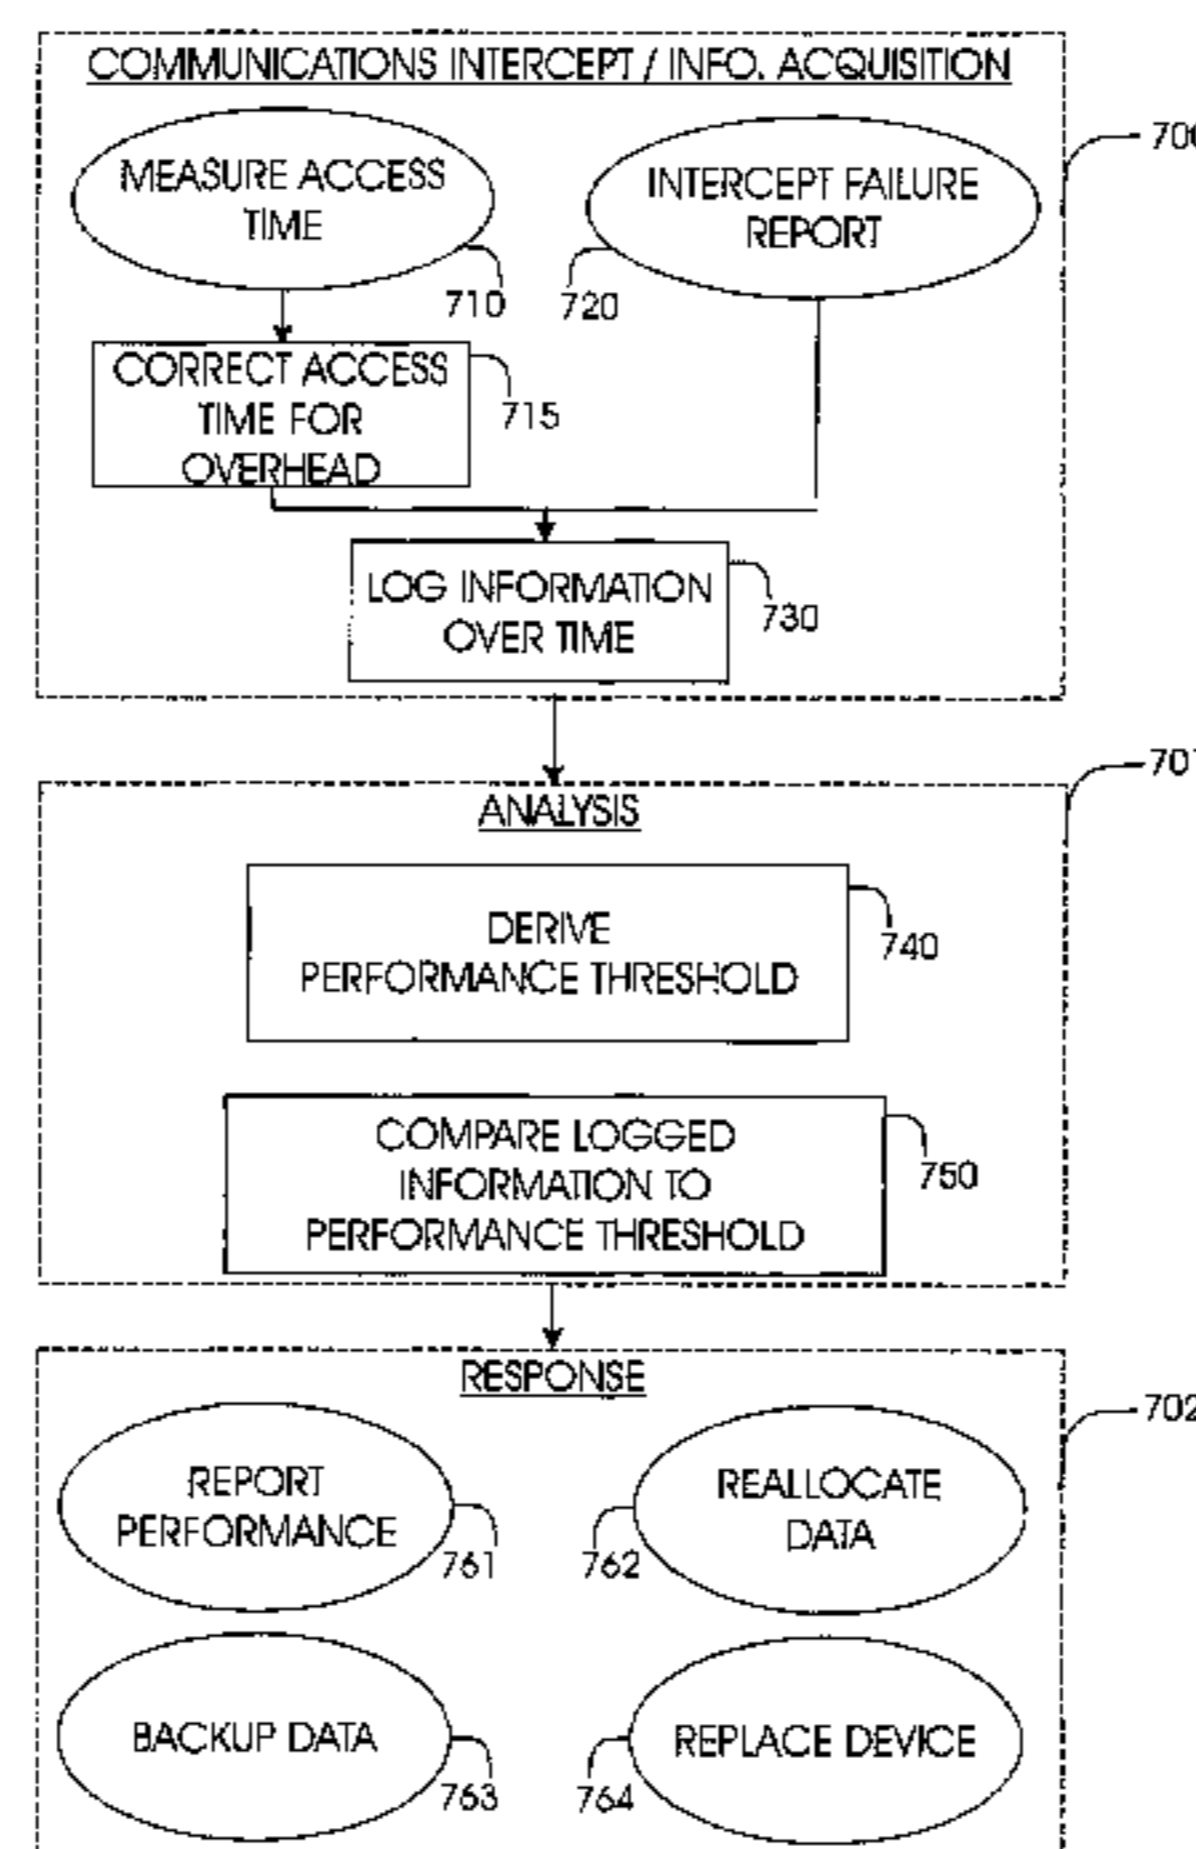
COMMUNICATIONS INTERCEPT / INFO. ACQUISITION

700

MEASURE ACCESS TIME

710

INTERCEPT FAILURE REPORT

720

CORRECT ACCESS TIME FOR OVERHEAD

715

LOG INFORMATION OVER TIME

730

701

ANALYSIS

DERIVE PERFORMANCE THRESHOLD

740

COMPARE LOGGED INFORMATION TO PERFORMANCE THRESHOLD

750

RESPONSE

702

REPORT PERFORMANCE

761

REALLOCATE DATA

762

BACKUP DATA

763

REPLACE DEVICE

764